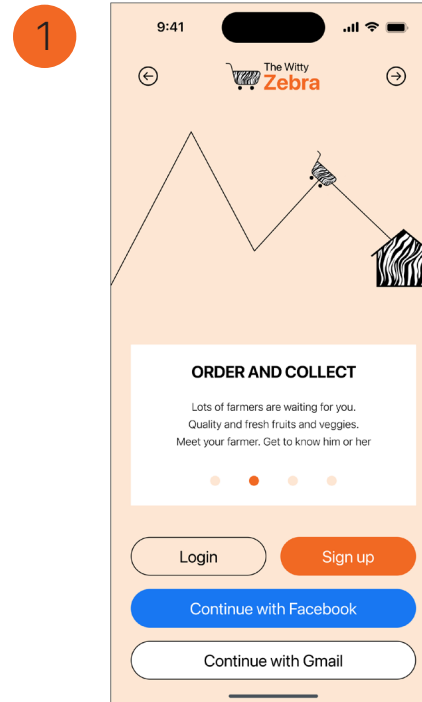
1

9:41

The Witty
Zebra

ORDER AND COLLECT

Lots of farmers are waiting for you.
Quality and fresh fruits and veggies.
Meet your farmer. Get to know him or her

Login

Sign up

Continue with Facebook

Continue with Gmail